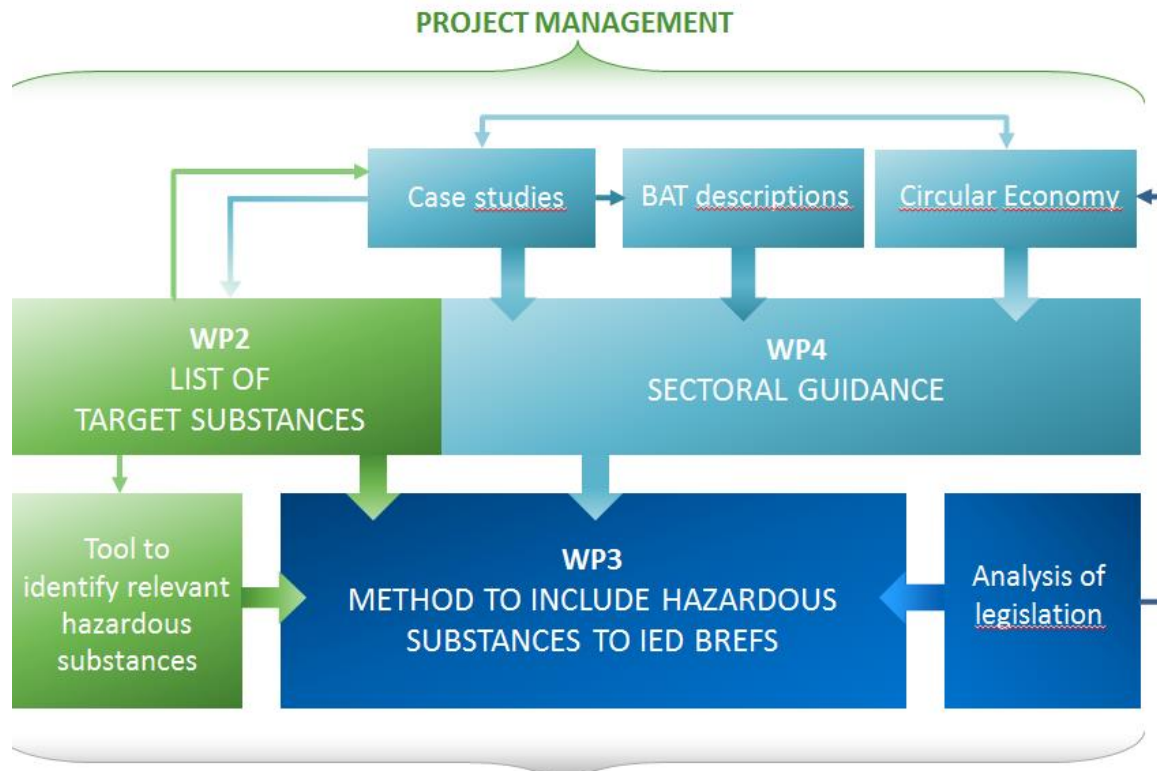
PROJECT MANAGEMENT

Case studies

BAT descriptions

Circular Economy

WP2
LIST OF
TARGET SUBSTANCES

WP4
SECTORAL GUIDANCE

Tool to identify relevant hazardous substances

WP3
METHOD TO INCLUDE HAZARDOUS SUBSTANCES TO IED BREFS

Analysis of legislation